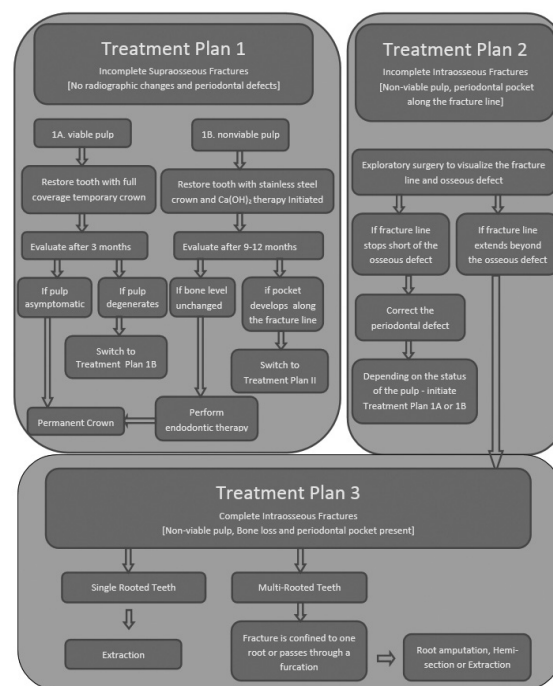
Treatment Plan 1

Incomplete Supraosseous Fractures
[No radiographic changes and periodontal defects]

1A. viable pulp

1B. nonviable pulp

Restore tooth with full coverage temporary crown

Restore tooth with stainless steel crown and $Ca(OH)_2$ therapy Initiated

Evaluate after 3 months

Evaluate after 9-12 months

If pulp asymptomatic

If pulp degenerates

If bone level unchanged

if pocket develops along the fracture line

Switch to Treatment Plan 1B

Switch to Treatment Plan II

Permanent Crown

Perform endodontic therapy

Treatment Plan 2

Incomplete Intraosseous Fractures
[Non-viable pulp, periodontal pocket along the fracture line]

Exploratory surgery to visualize the fracture line and osseous defect

If fracture line stops short of the osseous defect

If fracture line extends beyond the osseous defect

Correct the periodontal defect

Depending on the status of the pulp - initiate Treatment Plan 1A or 1B

Treatment Plan 3

Complete Intraosseous Fractures
[Non-viable pulp, Bone loss and periodontal pocket present]

Single Rooted Teeth

Multi-Rooted Teeth

Extraction

Fracture is confined to one root or passes through a furcation

Root amputation, Hemi-section or Extraction